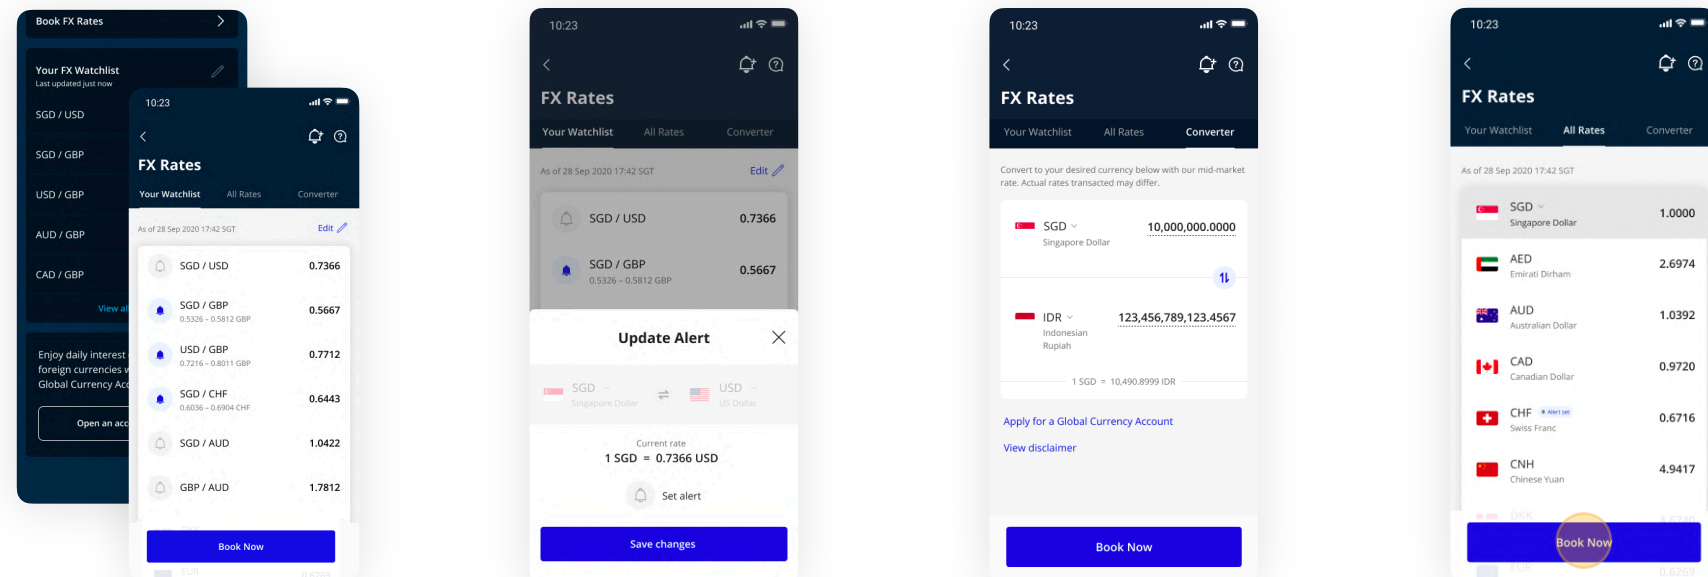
Book FX Rates

Your FX Watchlist
Last updated just now

SGD / USD

SGD / GBP

USD / GBP

AUD / GBP

CAD / GBP

View al

Enjoy daily interest foreign currencies w Global Currency Acc

Open an acc

10:23

FX Rates

Your Watchlist | All Rates | Converter

As of 28 Sep 2020 17:42 SGT

Edit

SGD / USD 0.7366

SGD / GBP 0.5326 – 0.5812 GBP 0.5667

USD / GBP 0.7216 – 0.8011 GBP 0.7712

SGD / CHF 0.6036 – 0.6904 CHF 0.6443

SGD / AUD 1.0422

GBP / AUD 1.7812

Book Now

EUR 0.6369

10:23

FX Rates

Your Watchlist | All Rates | Converter

As of 28 Sep 2020 17:42 SGT

Edit

SGD / USD 0.7366

SGD / GBP 0.5326 – 0.5812 GBP 0.5667

Update Alert

SGD Singapore Dollar

USD US Dollar

Current rate
1 SGD = 0.7366 USD

Set alert

Save changes

10:23

FX Rates

Your Watchlist | All Rates | Converter

Convert to your desired currency below with our mid-market rate. Actual rates transacted may differ.

SGD Singapore Dollar 10,000,000.0000

IDR Indonesian Rupiah 123,456,789,123.4567

1 SGD = 10,490.8999 IDR

Apply for a Global Currency Account

View disclaimer

Book Now

10:23

FX Rates

Your Watchlist | All Rates | Converter

As of 28 Sep 2020 17:42 SGT

SGD Singapore Dollar 1.0000

AED Emirati Dirham 2.6974

AUD Australian Dollar 1.0392

CAD Canadian Dollar 0.9720

CHF Alert set Swiss Franc 0.6716

CNH Chinese Yuan 4.9417

DKK

Book Now

EUR 0.6269